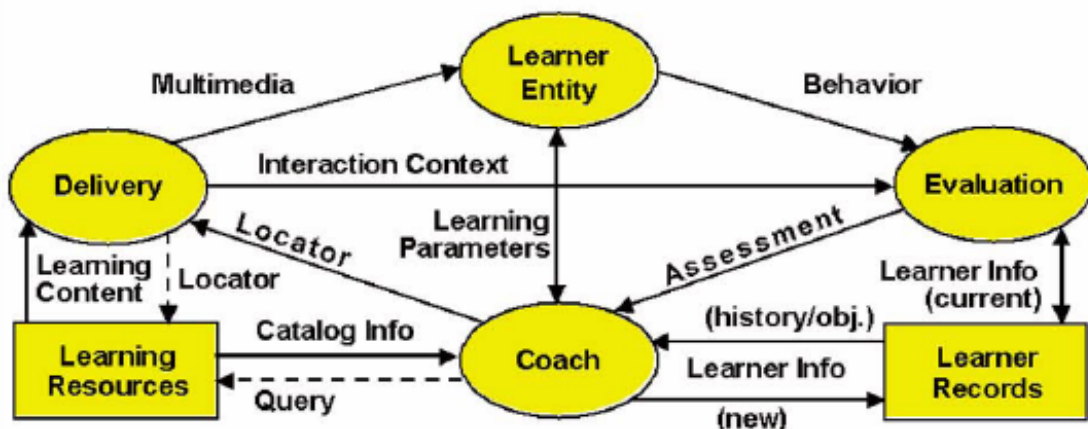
Learner Entity

Multimedia

Behavior

Delivery

Interaction Context

Evaluation

Locator

Learning Parameters

Assessment

Learning Content

Locator

Learner Info (current)

(history/obj.)

Catalog Info

Learning Resources

Coach

Learner Info

Learner Records

Query

(new)